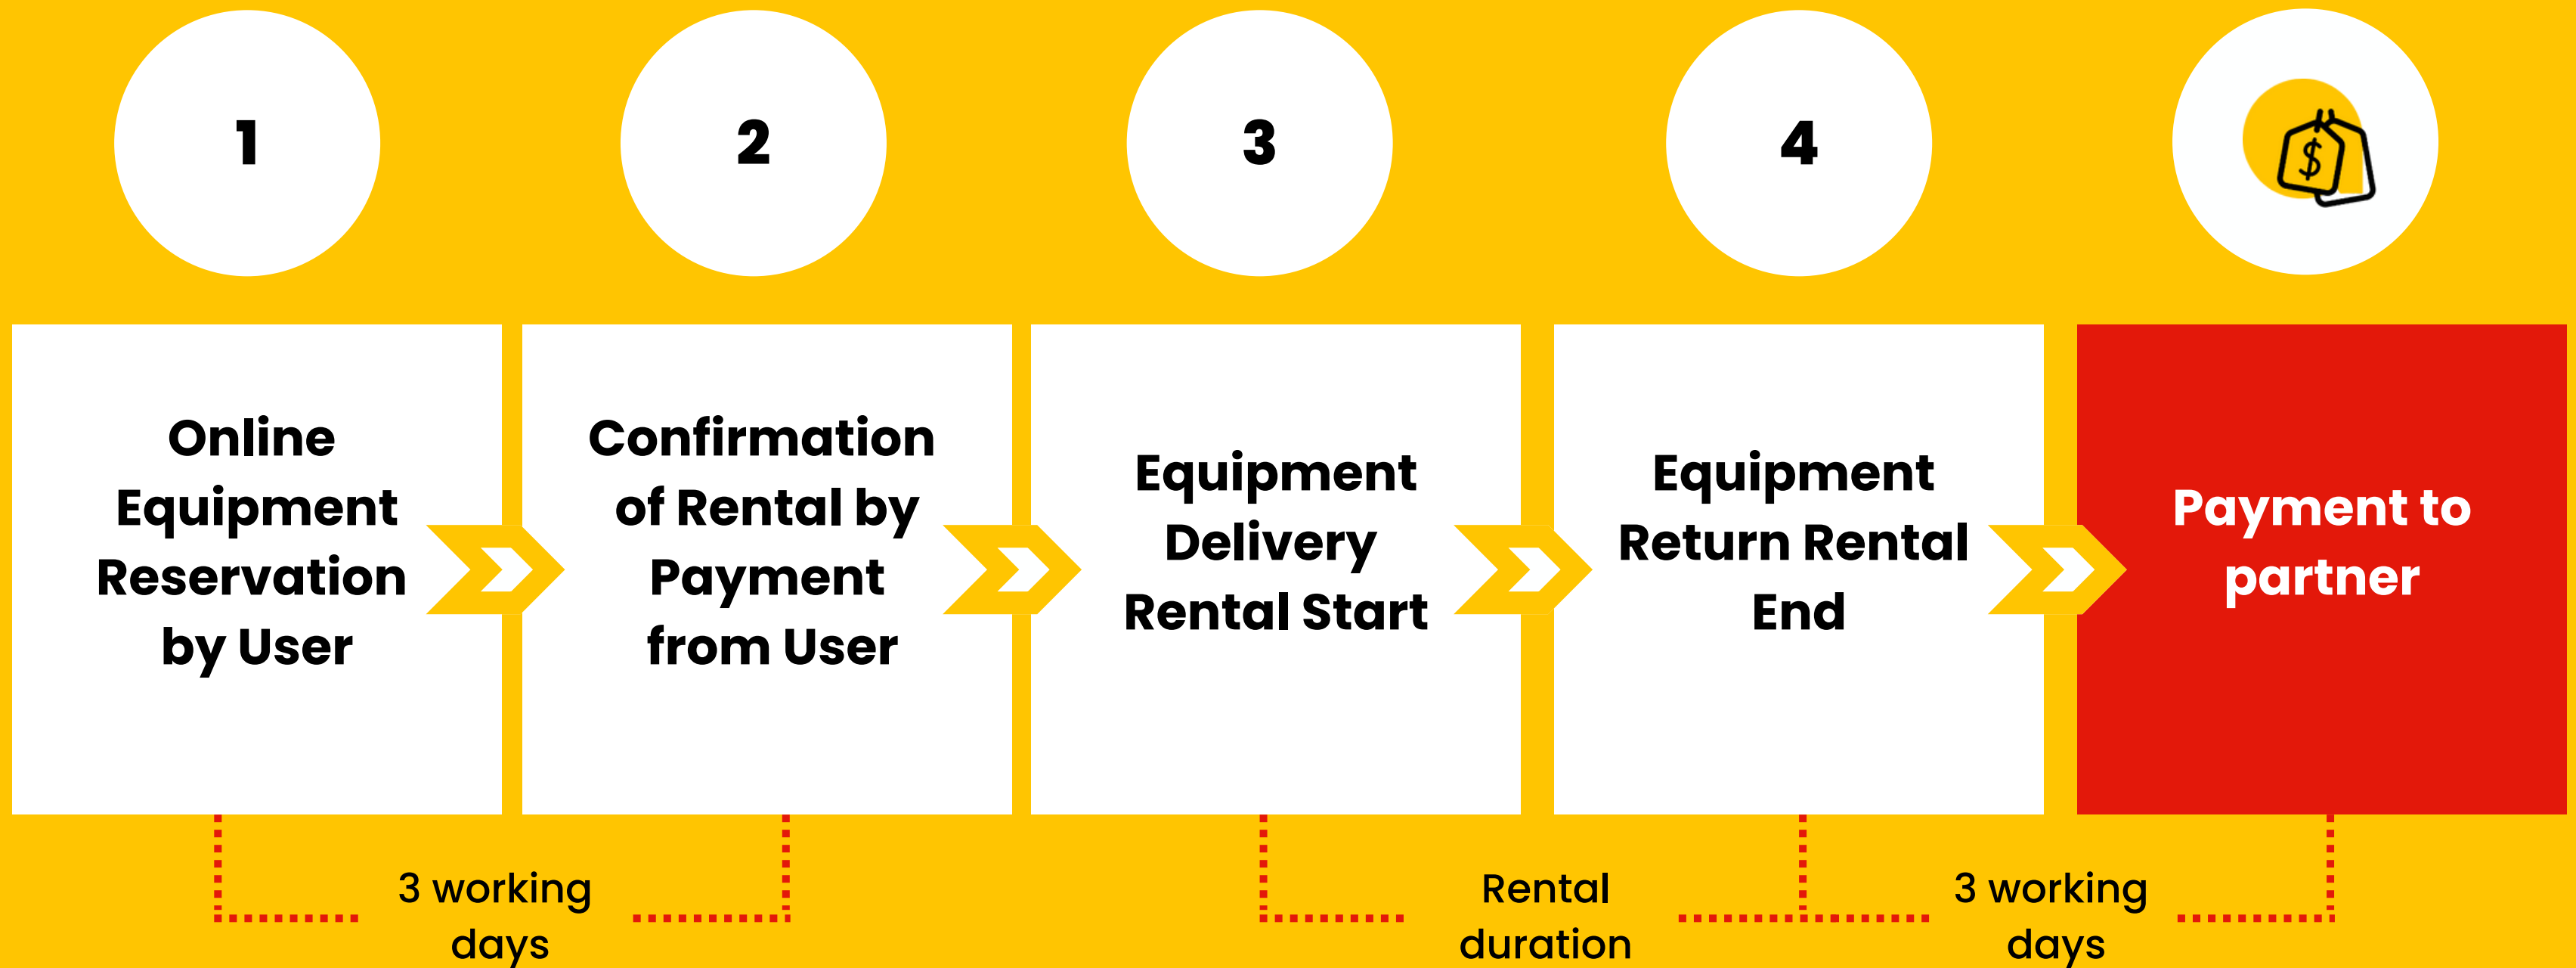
1

2

3

4

Online Equipment Reservation by User

Confirmation of Rental by Payment from User

Equipment Delivery Rental Start

Equipment Return Rental End

Payment to partner

3 working days

Rental duration

3 working days